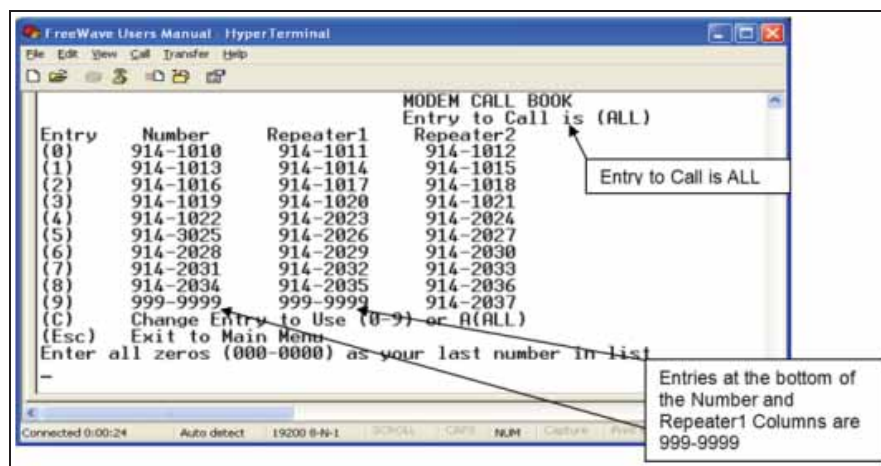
FreeWave Users Manual - HyperTerminal

File Edit View Call Transfer Help

MODEM CALL BOOK
Entry to Call is (ALL)

| Entry | Number | Repeater1 | Repeater2 |
|---|---|---|---|
| (0) | 914-1010 | 914-1011 | 914-1012 |
| (1) | 914-1013 | 914-1014 | 914-1015 |
| (2) | 914-1016 | 914-1017 | 914-1018 |
| (3) | 914-1019 | 914-1020 | 914-1021 |
| (4) | 914-1022 | 914-2023 | 914-2024 |
| (5) | 914-3025 | 914-2026 | 914-2027 |
| (6) | 914-2028 | 914-2029 | 914-2030 |
| (7) | 914-2031 | 914-2032 | 914-2033 |
| (8) | 914-2034 | 914-2035 | 914-2036 |
| (9) | 999-9999 | 999-9999 | 914-2037 |

(C) Change Entry to Use (0-9) or A(ALL)
(Esc) Exit to Main Menu
Enter all zeros (000-0000) as your last number in list
_

Entry to Call is ALL

Entries at the bottom of the Number and Repeater1 Columns are 999-9999

Connected 0:00:24 Auto detect 19200 8-N-1 SCROLL CAPS NUM Capture Print echo